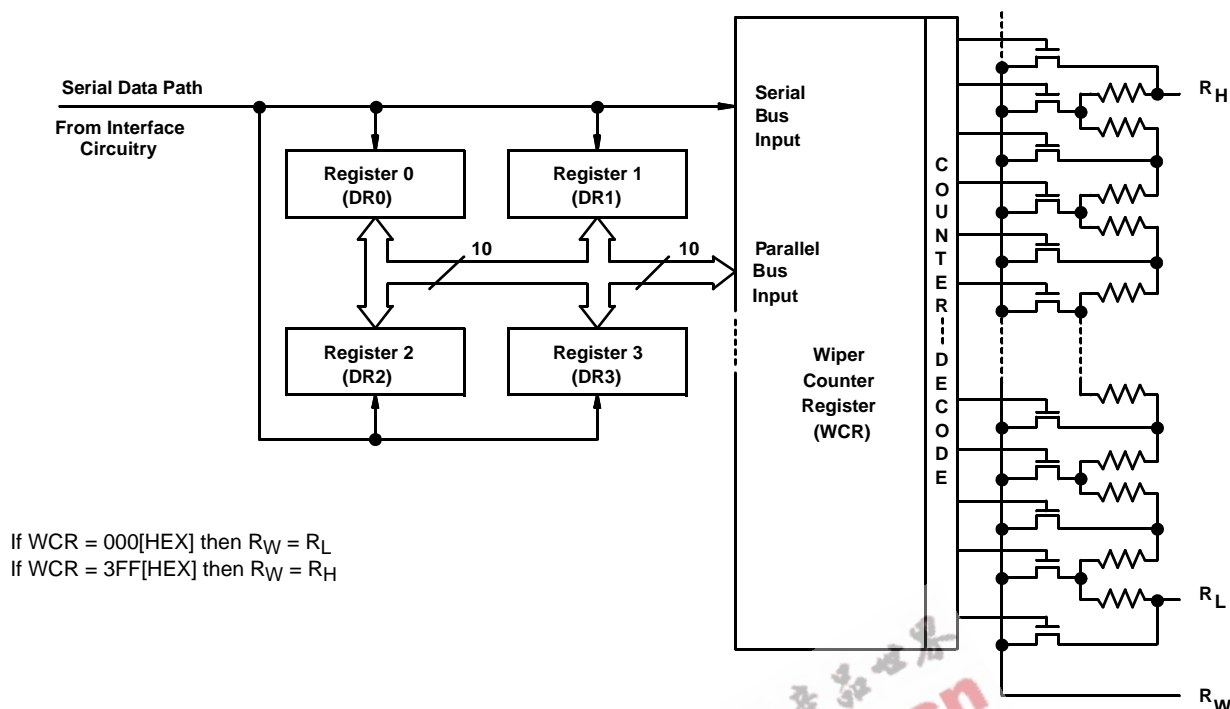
Serial Data Path

From Interface Circuitry

Register 0 (DR0)

Register 1 (DR1)

10

10

Register 2 (DR2)

Register 3 (DR3)

Serial Bus Input

Parallel Bus Input

Wiper Counter Register (WCR)

C O U N T E R D E C O D E

$R_H$

$R_L$

$R_W$

If WCR = 000[HEX] then $R_W = R_L$
If WCR = 3FF[HEX] then $R_W = R_H$